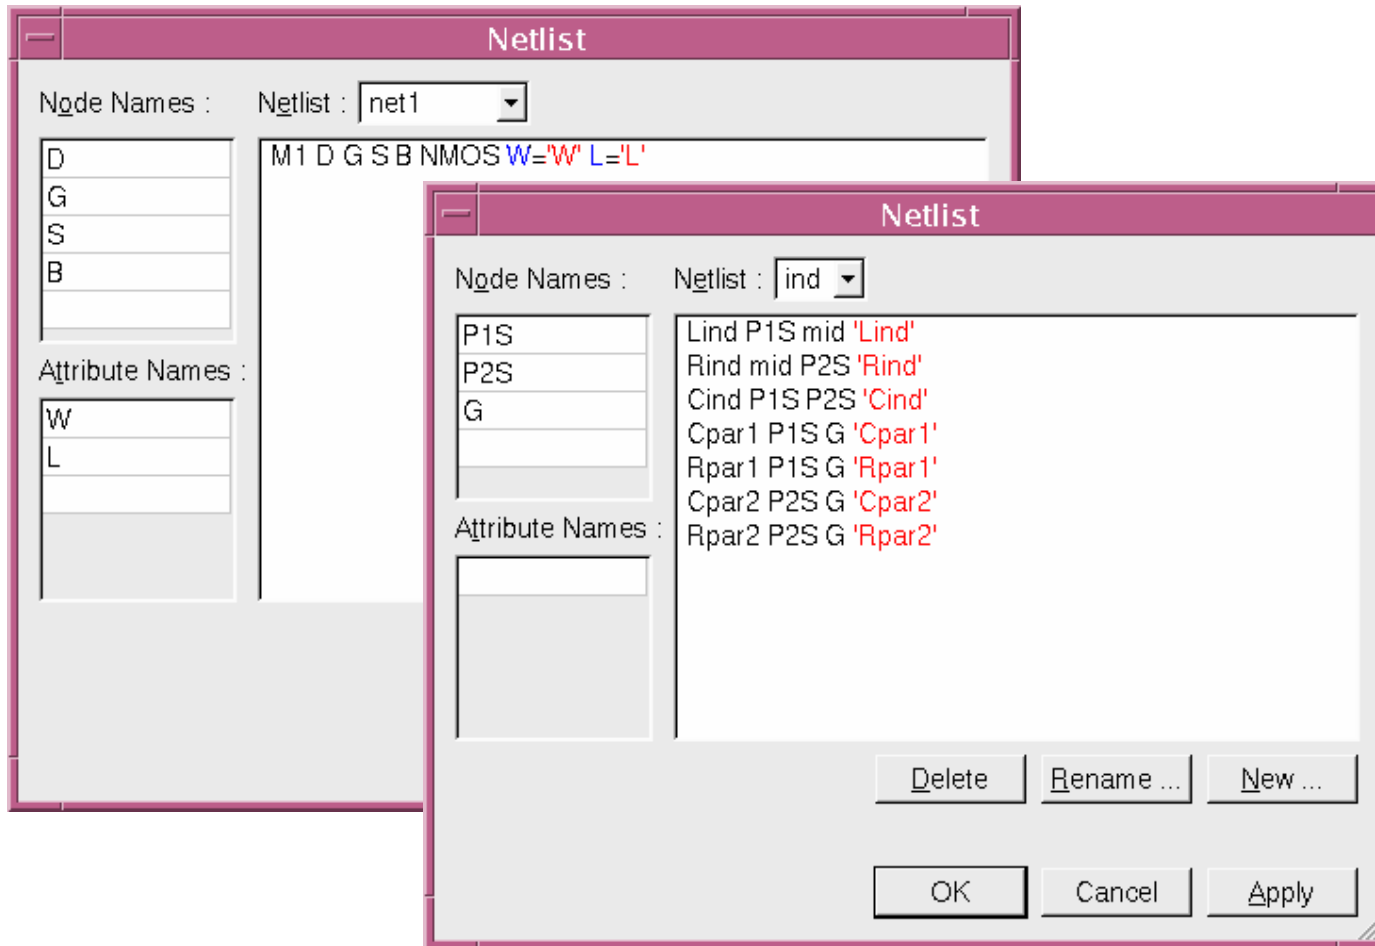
Netlist

Node Names :

Netlist : net1

D
G
S
B

Attribute Names :

W
L

M1 D G S B NMOS W='W' L='L'

Netlist

Node Names :

Netlist : ind

P1S
P2S
G

Attribute Names :

Lind P1S mid 'Lind'
Rind mid P2S 'Rind'
Cind P1S P2S 'Cind'
Cpar1 P1S G 'Cpar1'
Rpar1 P1S G 'Rpar1'
Cpar2 P2S G 'Cpar2'
Rpar2 P2S G 'Rpar2'

Delete Rename ... New ...

OK Cancel Apply